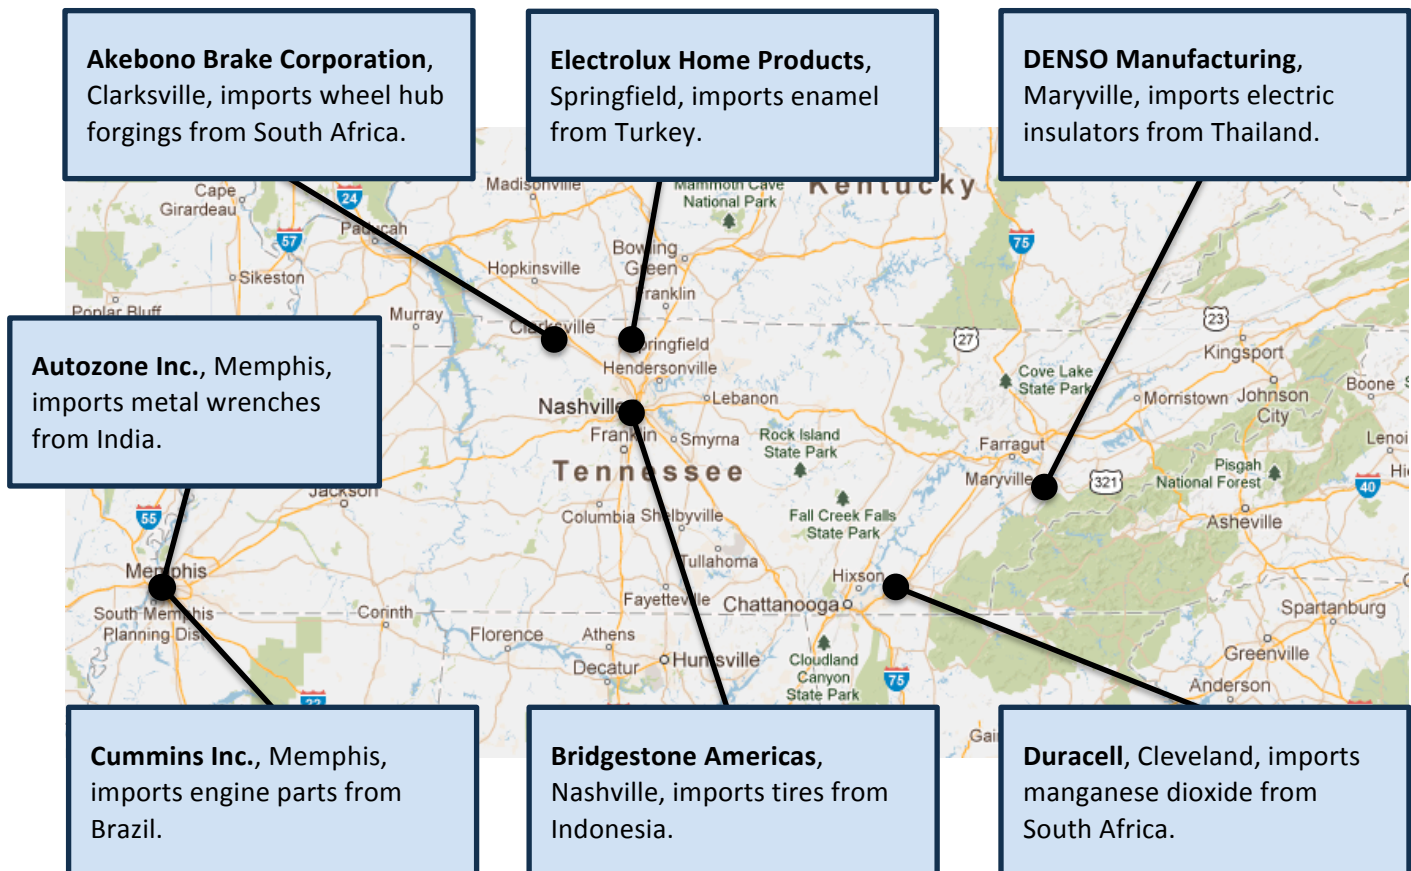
**Akebono Brake Corporation**, Clarksville, imports wheel hub forgings from South Africa.

**Electrolux Home Products**, Springfield, imports enamel from Turkey.

**DENSO Manufacturing**, Maryville, imports electric insulators from Thailand.

**Autozone Inc.**, Memphis, imports metal wrenches from India.

**Cummins Inc.**, Memphis, imports engine parts from Brazil.

**Bridgestone Americas**, Nashville, imports tires from Indonesia.

**Duracell**, Cleveland, imports manganese dioxide from South Africa.

Cape Girardeau
24
57
Paducah
Madisonville
Mammoth Cave National Park
Kentucky
75
Sikeston
Hopkinsville
Bowling Green
Franklin
Poplar Bluff
Murray
Clarksville
Springfield
27
23
Kingsport
Hendersonville
Cove Lake State Park
Boone
Nashville
Lebanon
Morristown
Johnson City
Franklin
Smyrna
Rock Island State Park
Lenoi
Tennessee
Farragut
Pisgah National Forest
Jackson
Maryville
321
40
55
Columbia
Shelbyville
Fall Creek Falls State Park
Asheville
Memphis
Tullahoma
Hixson
South Memphis Planning Dis
Corinth
Fayetteville
Chattanooga
Spartanburg
Florence
Athens
Decatur
Huntsville
Cloudland Canyon State Park
Greenville
75
Anderson
Gai